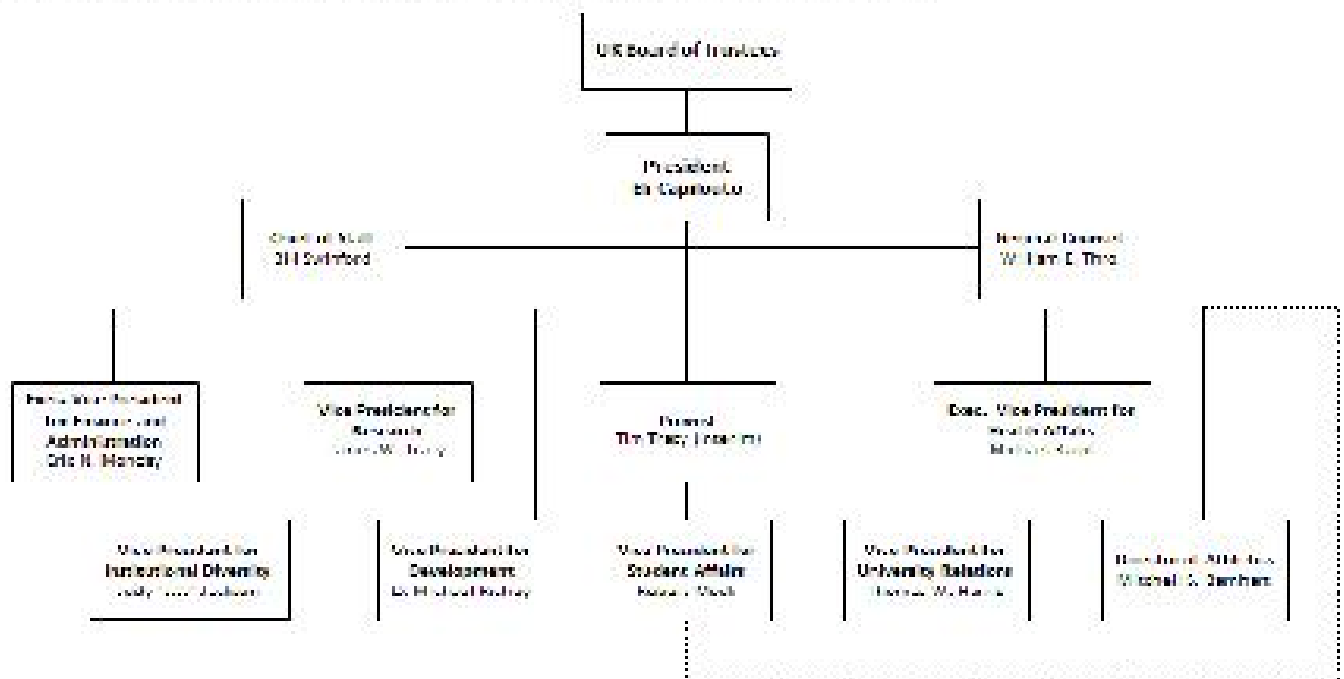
UK Board of Trustees

President
Eli Capilouto

Chief of Staff
Bill Swinford

General Counsel
William E. Thro

Executive Vice President for Finance and Administration
Eric N. Monday

Vice President for Research
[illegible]

Provost
Tim Tracy (Interim)

Exec. Vice President for Health Affairs
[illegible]

Vice President for Institutional Diversity
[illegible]

Vice President for Development
D. Michael Richey

Vice President for Student Affairs
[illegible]

Vice President for University Relations
Thomas W. Harris

Director of Athletics
Mitchell S. Barnhart